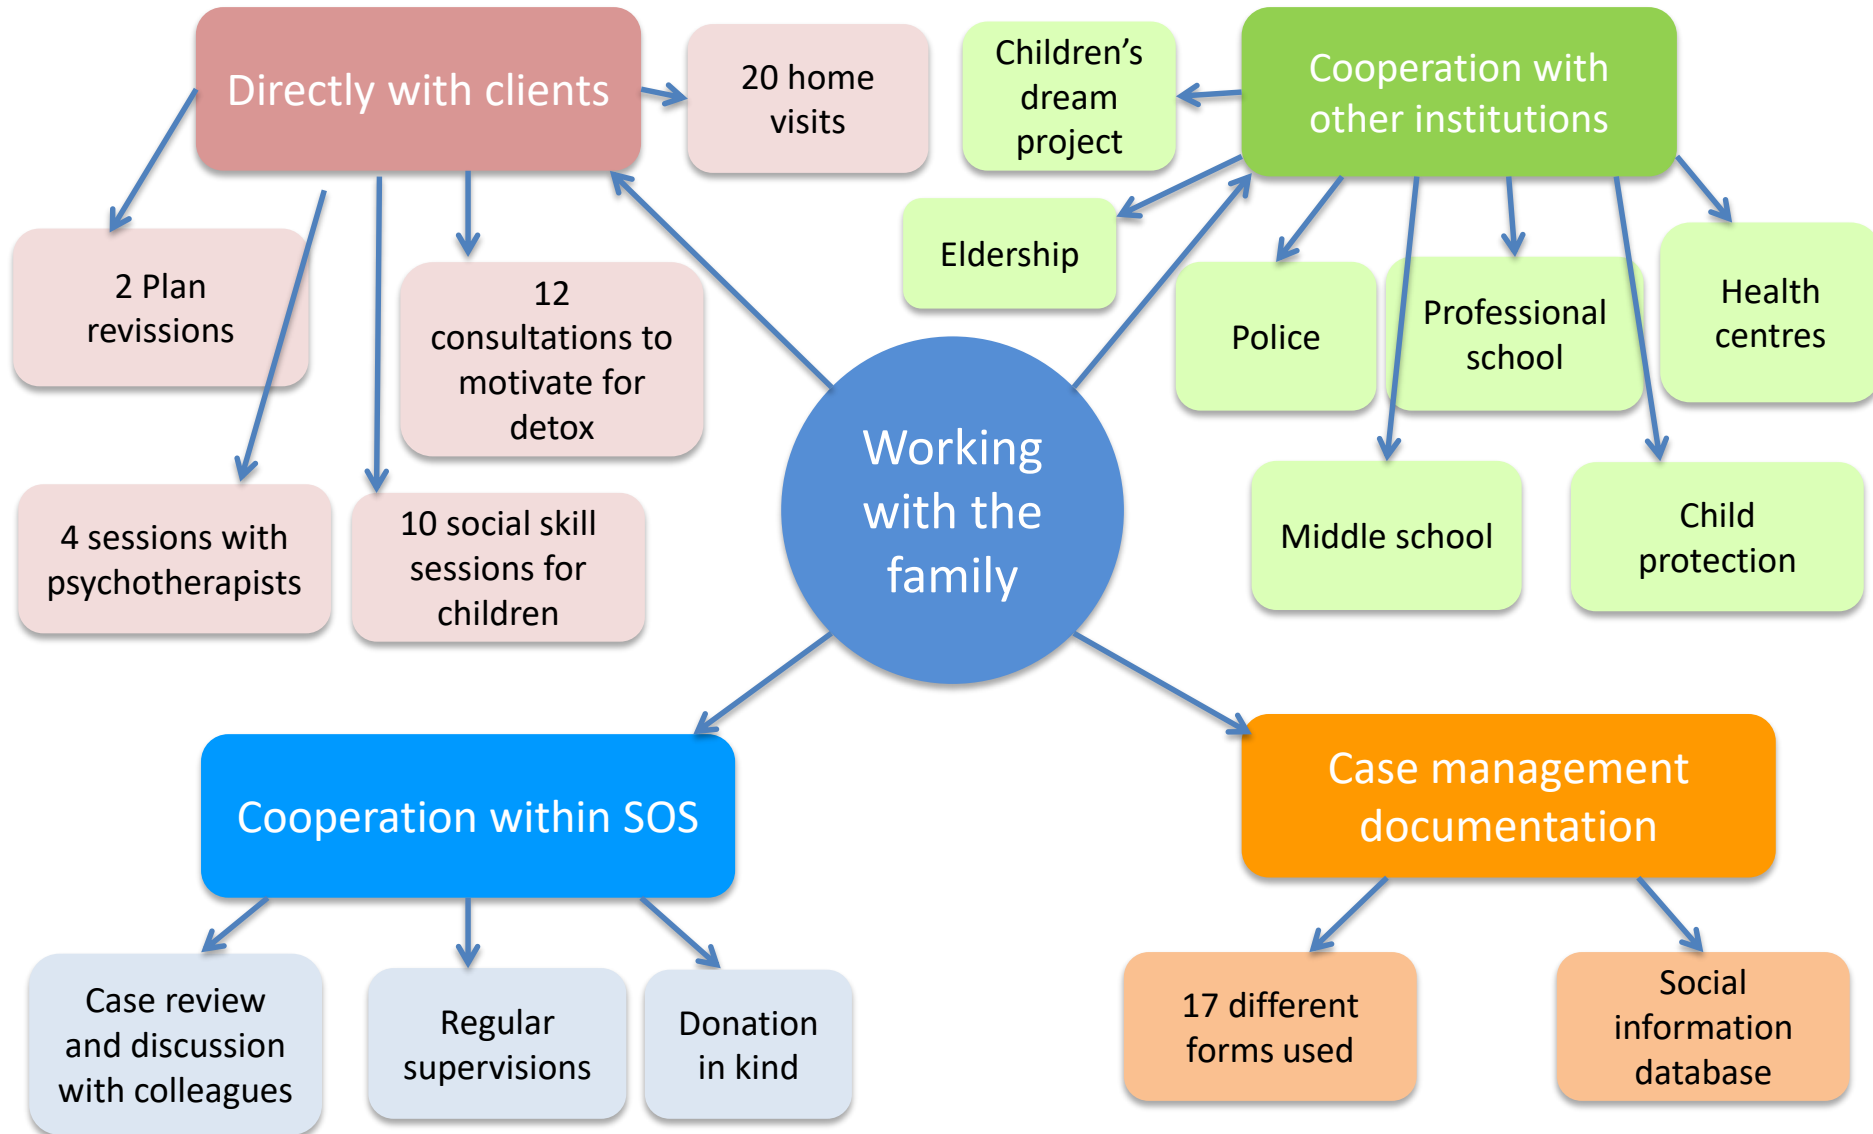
Directly with clients

20 home visits

Children’s dream project

Cooperation with other institutions

2 Plan revissions

12 consultations to motivate for detox

Eldership

Police

Professional school

Health centres

4 sessions with psychotherapists

10 social skill sessions for children

Working with the family

Middle school

Child protection

Cooperation within SOS

Case management documentation

Case review and discussion with colleagues

Regular supervisions

Donation in kind

17 different forms used

Social information database